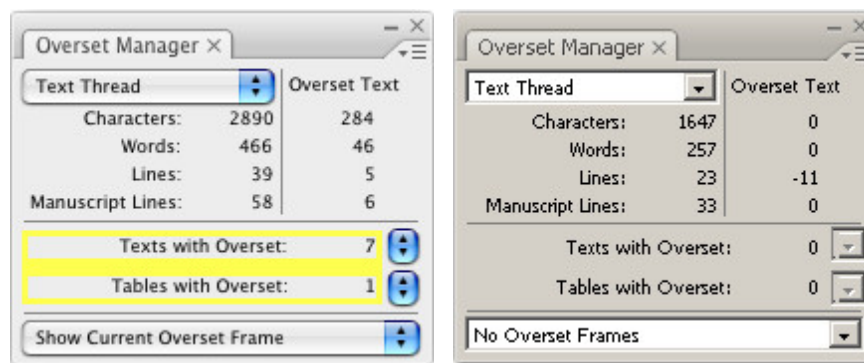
Overset Manager ×

Text Thread | Overset Text

| | | |
|---|---|---|
| Characters: | 2890 | 284 |
| Words: | 466 | 46 |
| Lines: | 39 | 5 |
| Manuscript Lines: | 58 | 6 |

Texts with Overset: 7

Tables with Overset: 1

Show Current Overset Frame

Overset Manager ×

Text Thread | Overset Text

| | | |
|---|---|---|
| Characters: | 1647 | 0 |
| Words: | 257 | 0 |
| Lines: | 23 | -11 |
| Manuscript Lines: | 33 | 0 |

Texts with Overset: 0

Tables with Overset: 0

No Overset Frames